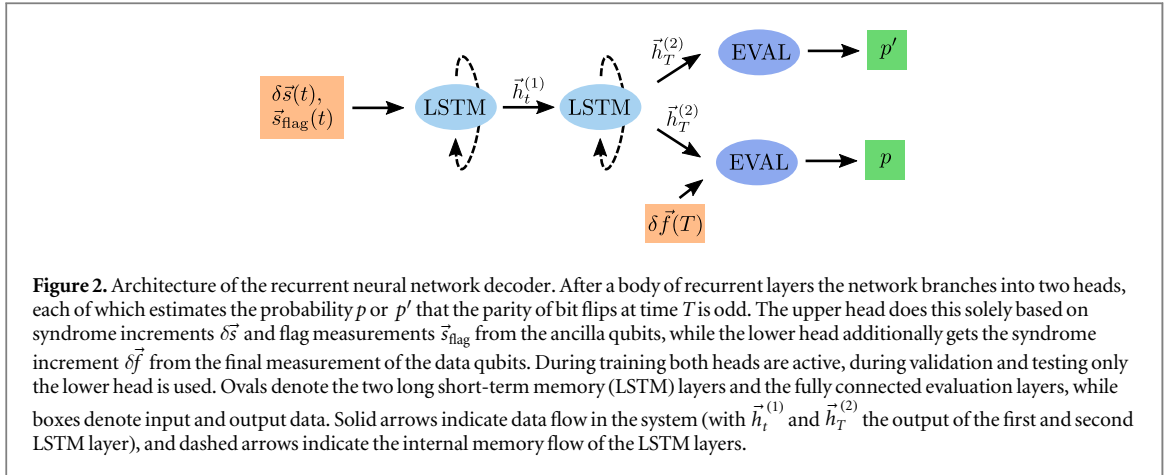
$\delta\vec{s}(t)$, $\vec{s}_{\text{flag}}(t)$

LSTM

$\vec{h}_t^{(1)}$

LSTM

$\vec{h}_T^{(2)}$

EVAL

$p'$

$\vec{h}_T^{(2)}$

EVAL

$p$

$\delta\vec{f}(T)$

**Figure 2.** Architecture of the recurrent neural network decoder. After a body of recurrent layers the network branches into two heads, each of which estimates the probability $p$ or $p'$ that the parity of bit flips at time $T$ is odd. The upper head does this solely based on syndrome increments $\delta\vec{s}$ and flag measurements $\vec{s}_{\text{flag}}$ from the ancilla qubits, while the lower head additionally gets the syndrome increment $\delta\vec{f}$ from the final measurement of the data qubits. During training both heads are active, during validation and testing only the lower head is used. Ovals denote the two long short-term memory (LSTM) layers and the fully connected evaluation layers, while boxes denote input and output data. Solid arrows indicate data flow in the system (with $\vec{h}_t^{(1)}$ and $\vec{h}_T^{(2)}$ the output of the first and second LSTM layer), and dashed arrows indicate the internal memory flow of the LSTM layers.